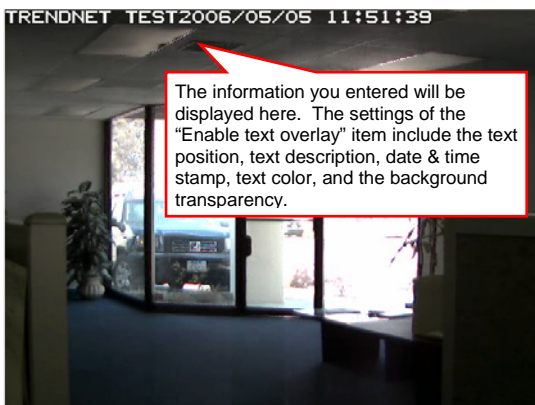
TRENDNET TEST2006/05/05 11:51:39

The information you entered will be displayed here. The settings of the “Enable text overlay” item include the text position, text description, date & time stamp, text color, and the background transparency.